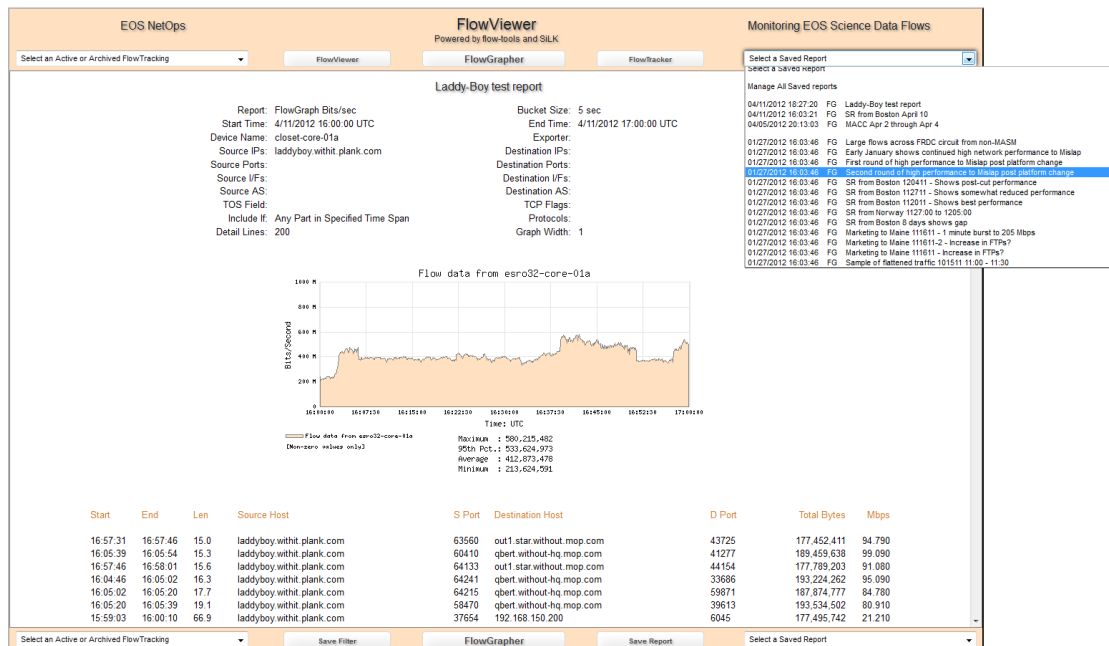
EOS NetOps

FlowViewer
Powered by flow-tools and SiLK

Monitoring EOS Science Data Flows

Select an Active or Archived FlowTracking | FlowViewer | FlowGrapher | FlowTracker | Select a Saved Report

Select a Saved Report

Manage All Saved reports

04/11/2012 18:27:20 FG Laddy-Boy test report
04/11/2012 16:03:21 FG SR from Boston April 10
04/05/2012 20:13:03 FG MACC Apr 2 through Apr 4

01/27/2012 16:03:46 FG Large flows across FRDC circuit from non-MASM
01/27/2012 16:03:46 FG Early January shows continued high network performance to Mislap
01/27/2012 16:03:46 FG First round of high performance to Mislap post platform change
01/27/2012 16:03:46 FG Second round of high performance to Mislap post platform change
01/27/2012 16:03:46 FG SR from Boston 120411 - Shows post-cut performance
01/27/2012 16:03:46 FG SR from Boston 112711 - Shows somewhat reduced performance
01/27/2012 16:03:46 FG SR from Boston 112011 - Shows best performance
01/27/2012 16:03:46 FG SR from Norway 1127:00 to 1205:00
01/27/2012 16:03:46 FG SR from Boston 8 days shows gap
01/27/2012 16:03:46 FG Marketing to Maine 111611 - 1 minute burst to 205 Mbps
01/27/2012 16:03:46 FG Marketing to Maine 111611-2 - Increase in FTPs?
01/27/2012 16:03:46 FG Marketing to Maine 111611 - Increase in FTPs?
01/27/2012 16:03:46 FG Sample of flattened traffic 101511 11:00 - 11:30

Laddy-Boy test report

Report: FlowGraph Bits/sec
Start Time: 4/11/2012 16:00:00 UTC
Device Name: closet-core-01a
Source IPs: laddyboy.withit.plank.com
Source Ports:
Source I/Fs:
Source AS:
TOS Field:
Include If: Any Part in Specified Time Span
Detail Lines: 200

Bucket Size: 5 sec
End Time: 4/11/2012 17:00:00 UTC
Exporter:
Destination IPs:
Destination Ports:
Destination I/Fs:
Destination AS:
TCP Flags:
Protocols:
Graph Width: 1

Flow data from esro32-core-01a

1000 M
800 M
600 M
400 M
200 M
0

Bits/Second

16:00:00 16:07:30 16:15:00 16:22:30 16:30:00 16:37:30 16:45:00 16:52:30 17:00:00
Time: UTC

Flow data from esro32-core-01a
[Non-zero values only]

Maximum : 580,215,482
95th Pct.: 533,624,973
Average : 412,873,478
Minimum : 213,624,591

| Start | End | Len | Source Host | S Port | Destination Host | D Port | Total Bytes | Mbps |
|---|---|---|---|---|---|---|---|---|
| 16:57:31 | 16:57:46 | 15.0 | laddyboy.withit.plank.com | 63560 | out1.star.without.mop.com | 43725 | 177,452,411 | 94.790 |
| 16:05:39 | 16:05:54 | 15.3 | laddyboy.withit.plank.com | 60410 | qbert.without-hq.mop.com | 41277 | 189,459,638 | 99.090 |
| 16:57:46 | 16:58:01 | 15.6 | laddyboy.withit.plank.com | 64133 | out1.star.without.mop.com | 44154 | 177,789,203 | 91.080 |
| 16:04:46 | 16:05:02 | 16.3 | laddyboy.withit.plank.com | 64241 | qbert.without-hq.mop.com | 33686 | 193,224,262 | 95.090 |
| 16:05:02 | 16:05:20 | 17.7 | laddyboy.withit.plank.com | 64215 | qbert.without-hq.mop.com | 59871 | 187,874,777 | 84.780 |
| 16:05:20 | 16:05:39 | 19.1 | laddyboy.withit.plank.com | 58470 | qbert.without-hq.mop.com | 39613 | 193,534,502 | 80.910 |
| 15:59:03 | 16:00:10 | 66.9 | laddyboy.withit.plank.com | 37654 | 192.168.150.200 | 6045 | 177,495,742 | 21.210 |

Select an Active or Archived FlowTracking | Save Filter | FlowGrapher | Save Report | Select a Saved Report